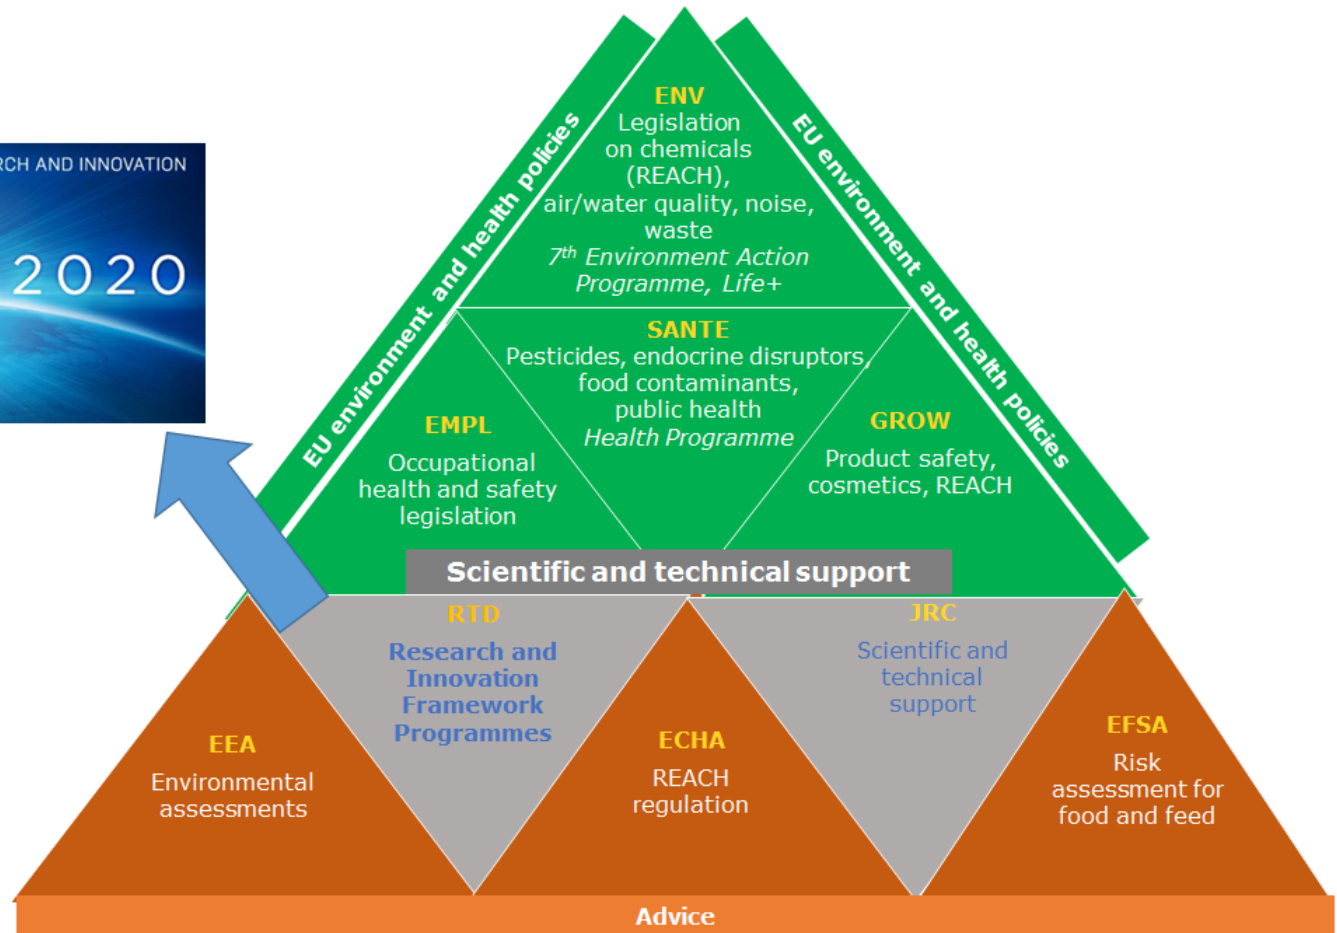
RCH AND INNOVATION

2020

EU environment and health policies

ENV
Legislation on chemicals (REACH), air/water quality, noise, waste
7th Environment Action Programme, Life+

EU environment and health policies

SANTE
Pesticides, endocrine disruptors, food contaminants, public health
Health Programme

EMPL
Occupational health and safety legislation

GROW
Product safety, cosmetics, REACH

Scientific and technical support

RTD
Research and Innovation Framework Programmes

JRC
Scientific and technical support

EEA
Environmental assessments

ECHA
REACH regulation

EFSA
Risk assessment for food and feed

Advice